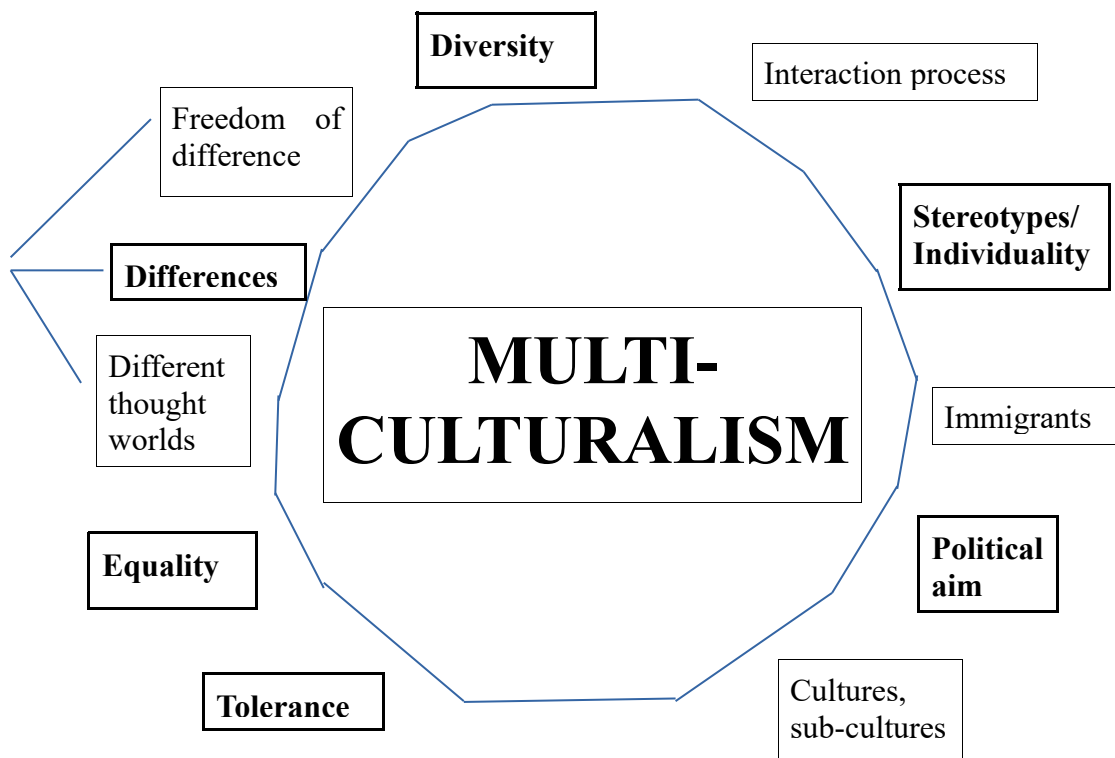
Diversity

Interaction process

Freedom of difference

Stereotypes/ Individuality

Differences

MULTI-CULTURALISM

Different thought worlds

Immigrants

Political aim

Equality

Tolerance

Cultures, sub-cultures